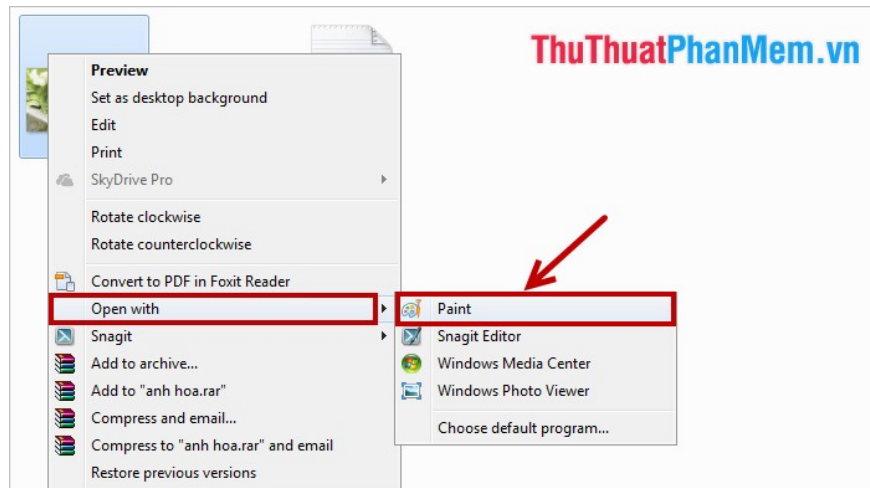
ThuThuatPhanMem.vn

Preview
Set as desktop background
Edit
Print
SkyDrive Pro
Rotate clockwise
Rotate counterclockwise
Convert to PDF in Foxit Reader
Open with
Snagit
Add to archive...
Add to "anh hoa.rar"
Compress and email...
Compress to "anh hoa.rar" and email
Restore previous versions

Paint
Snagit Editor
Windows Media Center
Windows Photo Viewer
Choose default program...